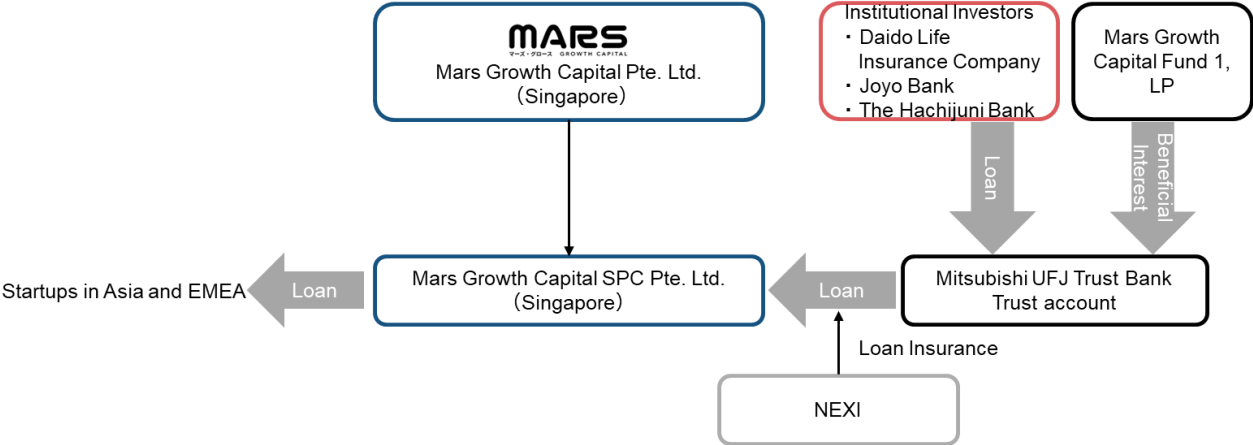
MARS
マーズ・グロース GROWTH CAPITAL
Mars Growth Capital Pte. Ltd.
(Singapore)

Institutional Investors
・ Daido Life Insurance Company
・ Joyo Bank
・ The Hachijuni Bank

Mars Growth Capital Fund 1, LP

Loan

Beneficial Interest

Startups in Asia and EMEA

Loan

Mars Growth Capital SPC Pte. Ltd.
(Singapore)

Loan

Mitsubishi UFJ Trust Bank
Trust account

Loan Insurance

NEXI